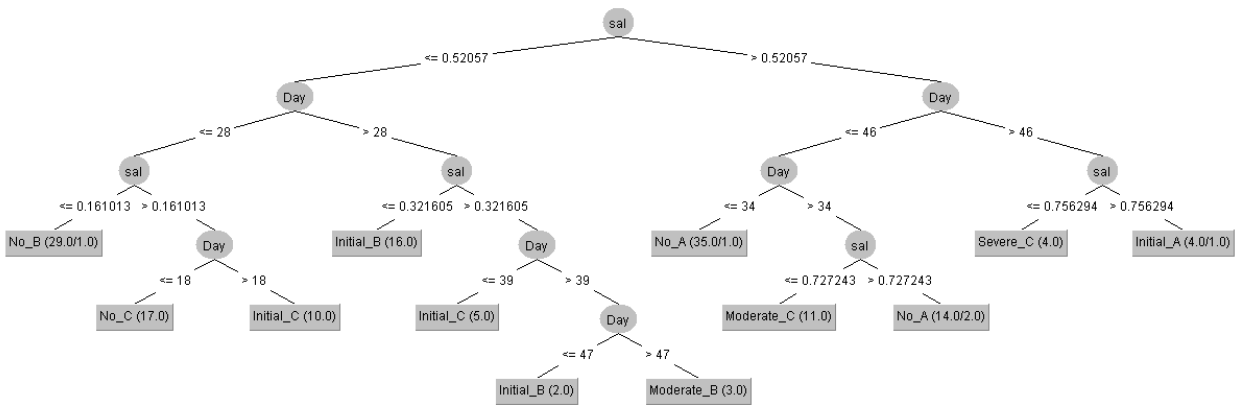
sal

<= 0.52057
> 0.52057

Day
Day

<= 28
> 28
<= 46
> 46

sal
sal
Day
sal

<= 0.161013
> 0.161013
<= 0.321605
> 0.321605
<= 34
> 34
<= 0.756294
> 0.756294

No_B (29.0/1.0)
Day
Initial_B (16.0)
Day
No_A (35.0/1.0)
sal
Severe_C (4.0)
Initial_A (4.0/1.0)

<= 18
> 18
<= 39
> 39
<= 0.727243
> 0.727243

No_C (17.0)
Initial_C (10.0)
Initial_C (5.0)
Day
Moderate_C (11.0)
No_A (14.0/2.0)

<= 47
> 47

Initial_B (2.0)
Moderate_B (3.0)